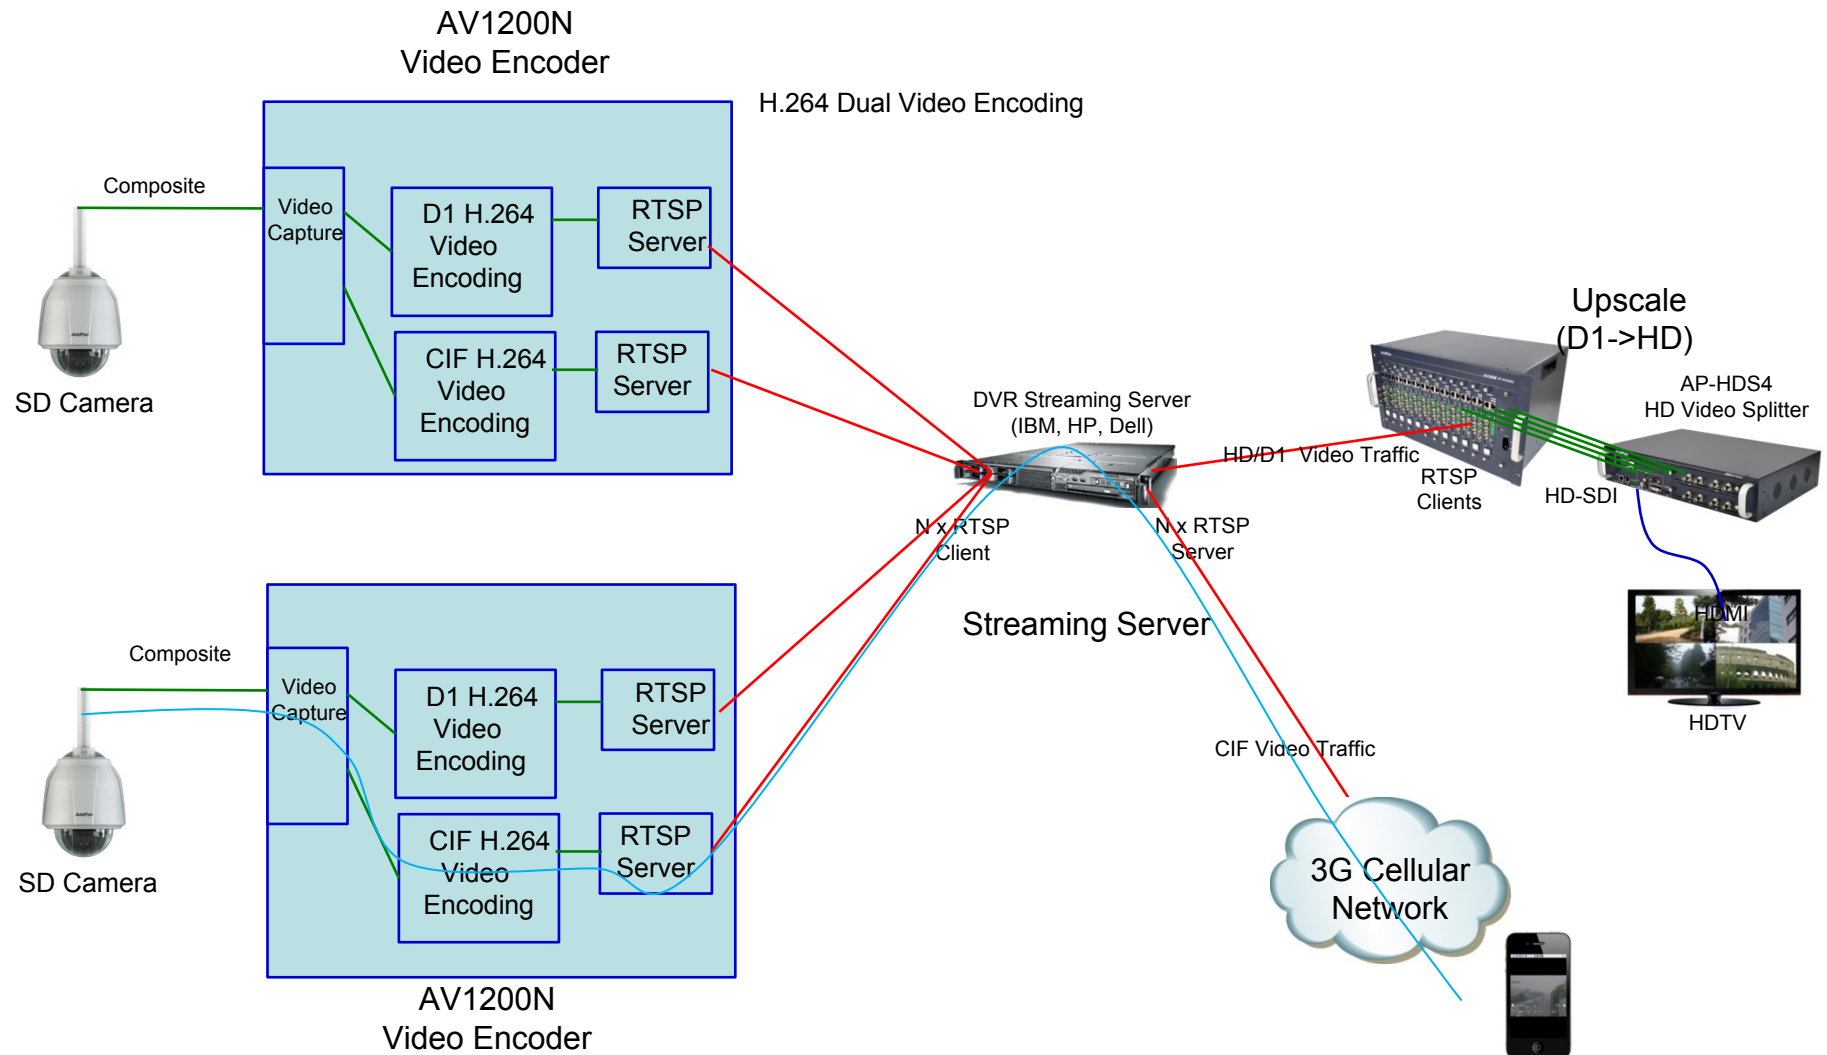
AV1200N
Video Encoder

H.264 Dual Video Encoding

Composite

Video Capture

D1 H.264 Video Encoding

RTSP Server

CIF H.264 Video Encoding

RTSP Server

SD Camera

Upscale (D1->HD)

AP-HDS4
HD Video Splitter

DVR Streaming Server
(IBM, HP, Dell)

HD/D1 Video Traffic

RTSP Clients

HD-SDI

N x RTSP Client

N x RTSP Server

Streaming Server

HDMI

HDTV

Composite

Video Capture

D1 H.264 Video Encoding

RTSP Server

CIF H.264 Video Encoding

RTSP Server

SD Camera

CIF Video Traffic

3G Cellular Network

AV1200N
Video Encoder